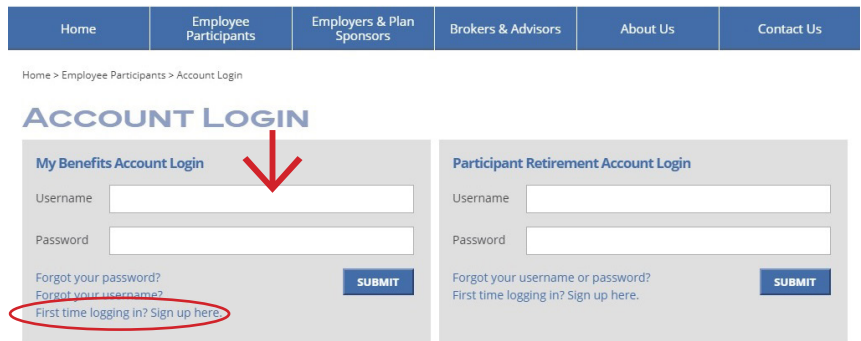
Home | Employee Participants | Employers & Plan Sponsors | Brokers & Advisors | About Us | Contact Us

Home > Employee Participants > Account Login

Account Login

My Benefits Account Login

Username

Password

Forgot your password?
Forgot your username?
First time logging in? Sign up here.

SUBMIT

Participant Retirement Account Login

Username

Password

Forgot your username or password?
First time logging in? Sign up here.

SUBMIT